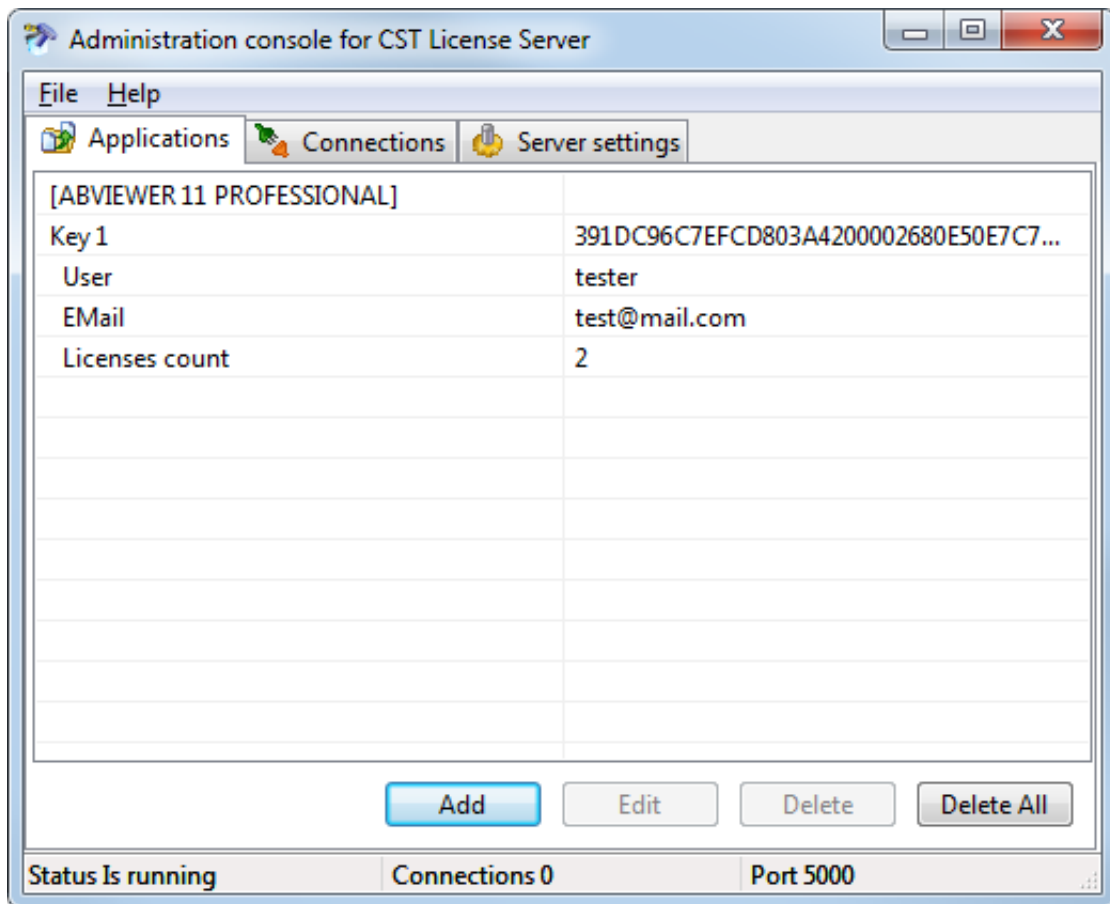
Administration console for CST License Server

File Help

Applications Connections Server settings

| [ABVIEWER 11 PROFESSIONAL] | |
|---|---|
| Key 1 | 391DC96C7EFCD803A4200002680E50E7C7... |
| User | tester |
| EMail | test@mail.com |
| Licenses count | 2 |

Add Edit Delete Delete All

Status Is running Connections 0 Port 5000